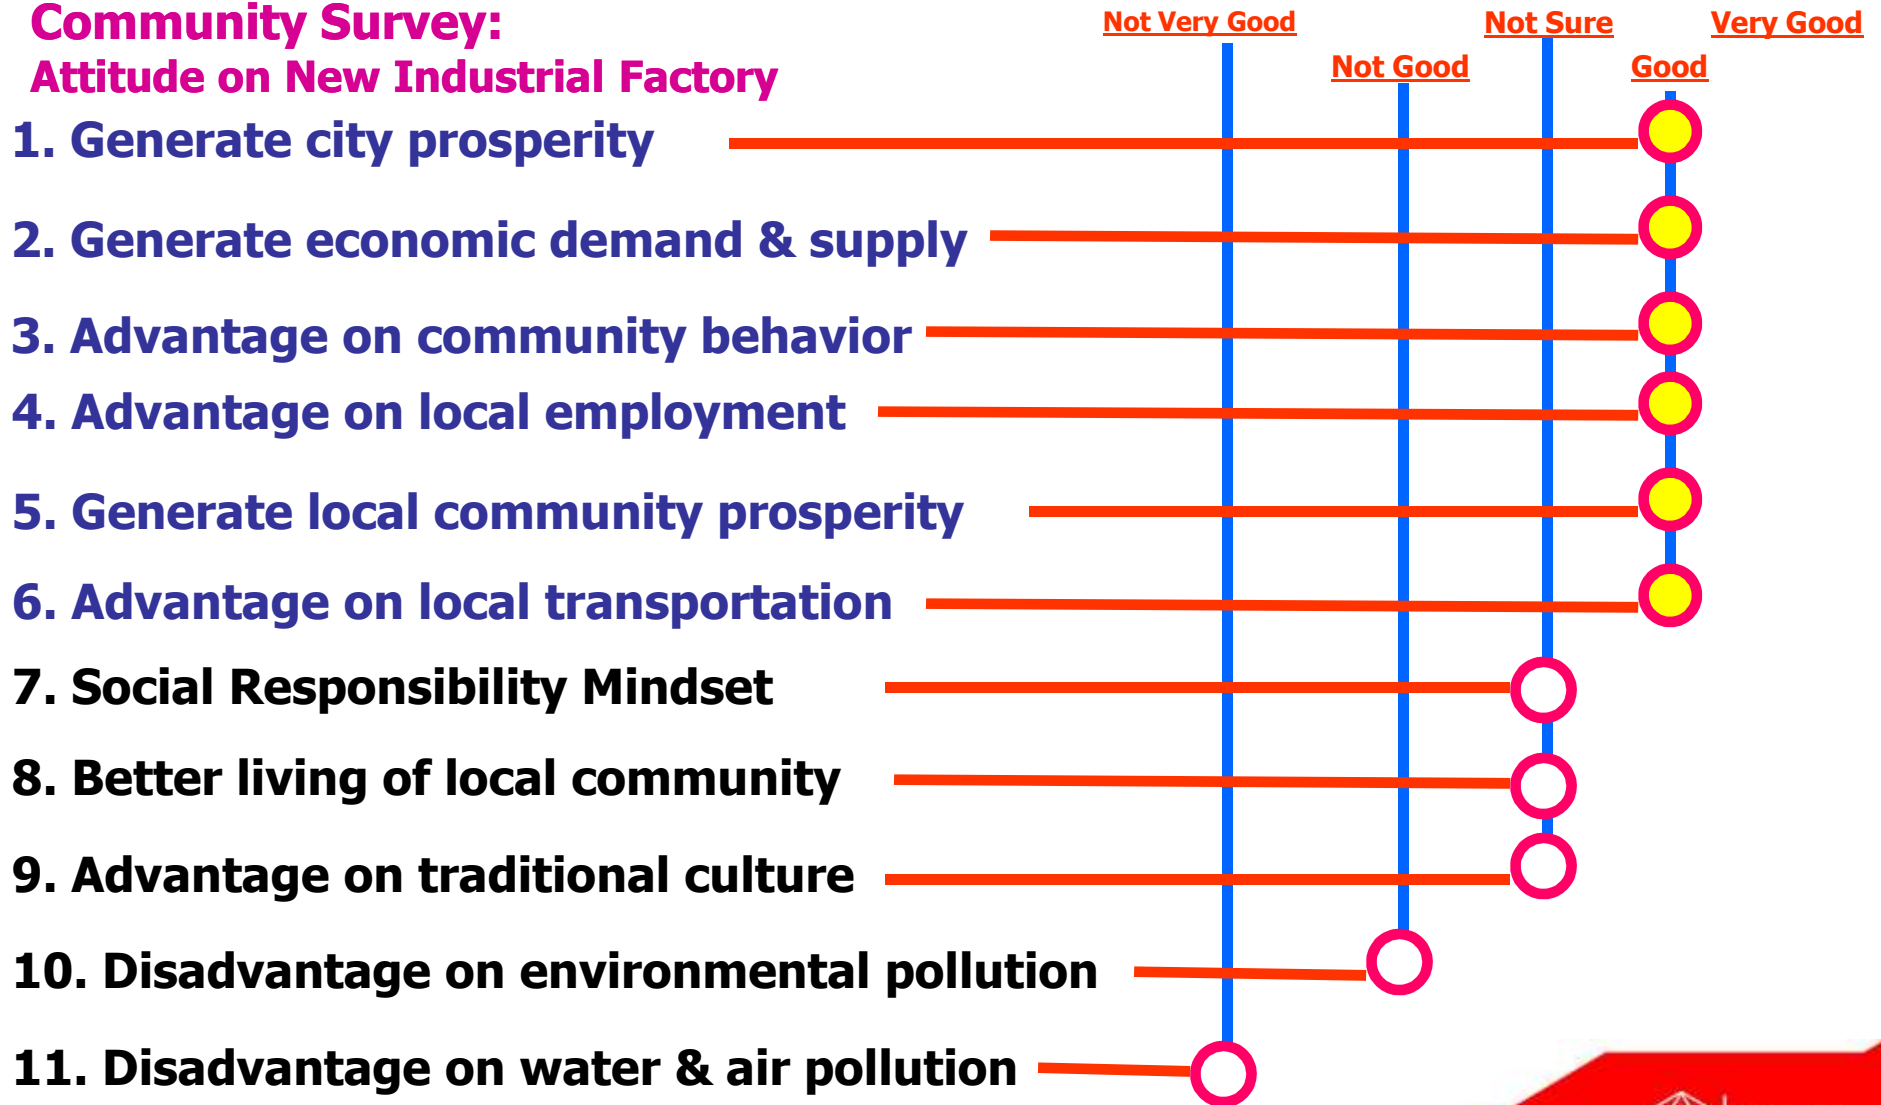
Community Survey:
Attitude on New Industrial Factory

Not Very Good
Not Good
Not Sure
Good
Very Good

1. Generate city prosperity
2. Generate economic demand & supply
3. Advantage on community behavior
4. Advantage on local employment
5. Generate local community prosperity
6. Advantage on local transportation
7. Social Responsibility Mindset
8. Better living of local community
9. Advantage on traditional culture
10. Disadvantage on environmental pollution
11. Disadvantage on water & air pollution